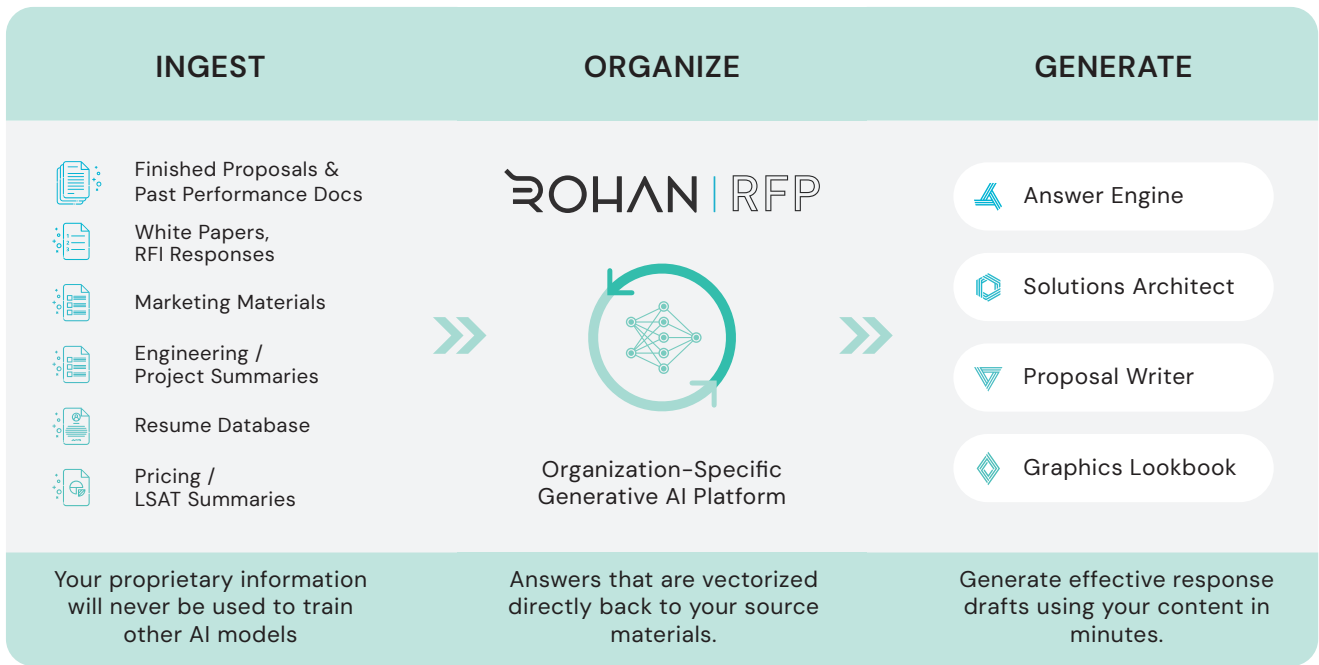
INGEST

ORGANIZE

GENERATE

Finished Proposals & Past Performance Docs

White Papers, RFI Responses

Marketing Materials

Engineering / Project Summaries

Resume Database

Pricing / LSAT Summaries

ROHAN | RFP

Organization-Specific Generative AI Platform

Answer Engine

Solutions Architect

Proposal Writer

Graphics Lookbook

Your proprietary information will never be used to train other AI models

Answers that are vectorized directly back to your source materials.

Generate effective response drafts using your content in minutes.